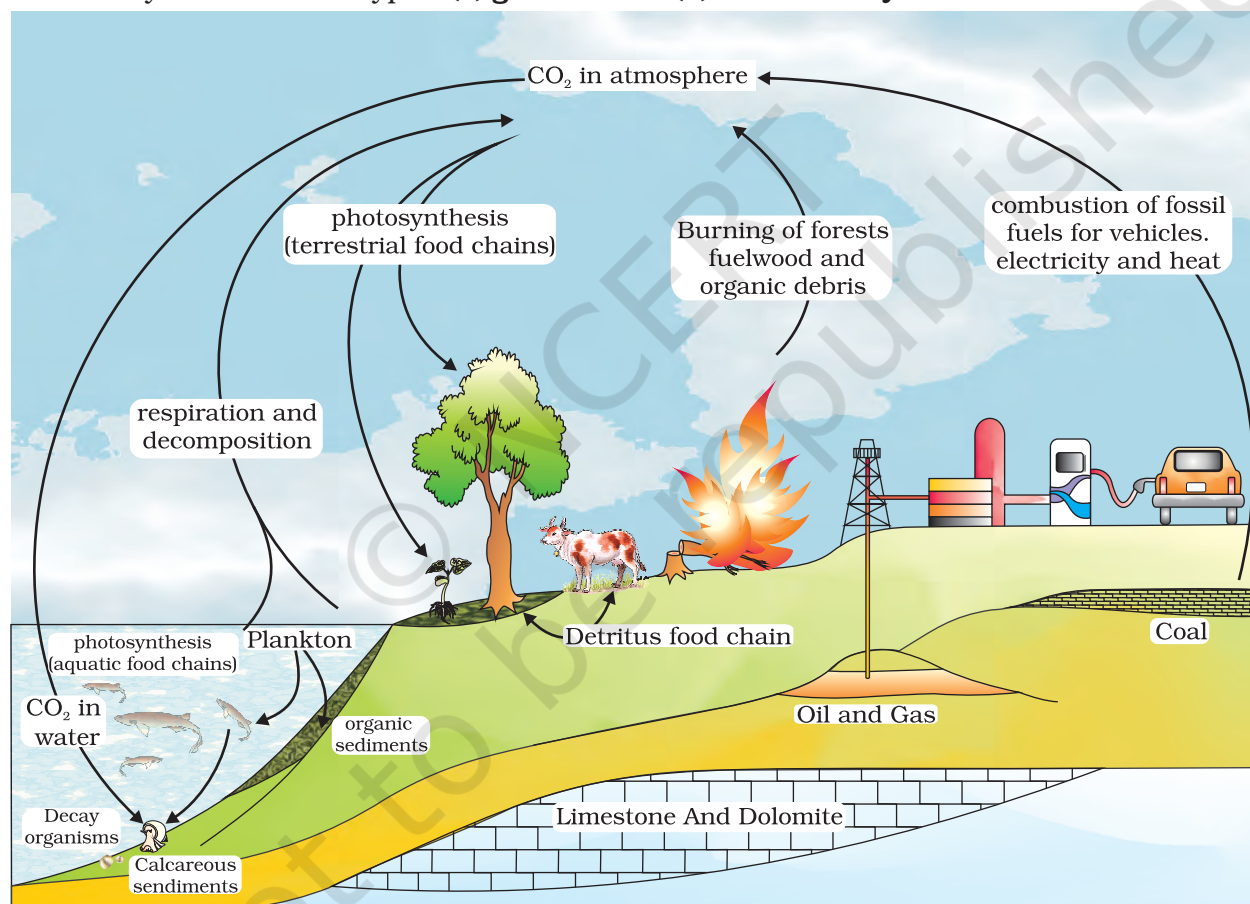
$CO_2$ in atmosphere

photosynthesis (terrestrial food chains)

Burning of forests fuelwood and organic debris

combustion of fossil fuels for vehicles. electricity and heat

respiration and decomposition

Plankton

photosynthesis (aquatic food chains)

$CO_2$ in water

organic sediments

Detritus food chain

Coal

Oil and Gas

Limestone And Dolomite

Decay organisms

Calcareous sendiments

© NCERT not to be republished